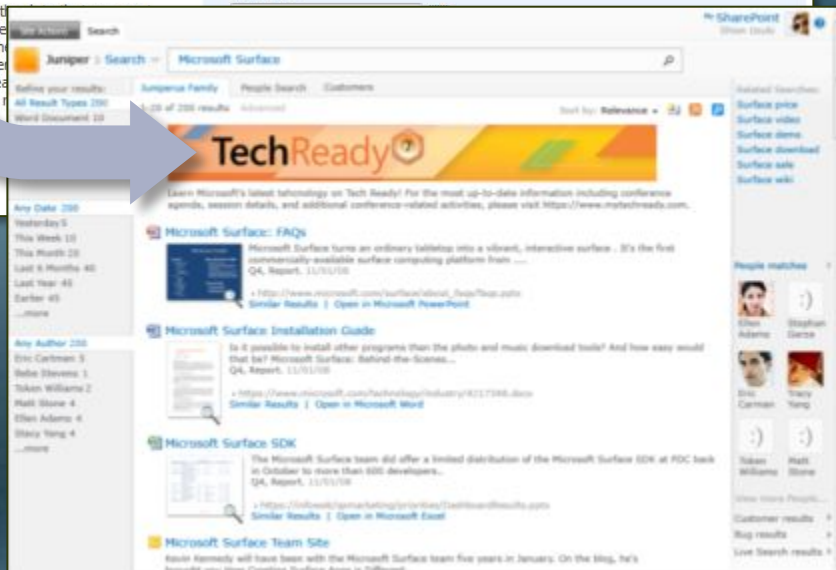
Site Actions | Search

SharePoint
Shawn Izuki

Juniper > Search

Microsoft Surface

Refine your results:
All Result Types 200
Word Document 10

Any Date 200
Yesterday 5
This Week 10
This Month 25
Last 6 Months 40
Last Year 45
Earlier 45
...more

Any Author 200
Eric Cartman 3
Beba Stevens 1
Token Williams 2
Matt Stone 4
Ellen Adams 4
Stacy Yang 4
...more

Junipersa Family | People Search | Customers

1-10 of 200 results Advanced

Sort by: Relevance

TechReady 7

Learn Microsoft's latest tehcnology on Tech Ready! For the most up-to-date information including conference agenda, session details, and additional conference-related activities, please visit https://www.mstechready.com.

Microsoft Surface: FAQs
Microsoft Surface turns an ordinary tabletop into a vibrant, interactive surface . It's the first commercially-available surface computing platform from ....
Q4, Report. 11/01/08
http://www.microsoft.com/surface/about_faqs/faqs.aspx
Similar Results | Open in Microsoft PowerPoint

Microsoft Surface Installation Guide
Is it possible to install other programs than the photo and music download tools? And how easy would that be? Microsoft Surface: Behind-the-Scenes...
Q4, Report. 11/01/08
https://www.microsoft.com/technology/industry/4217346.docx
Similar Results | Open in Microsoft Word

Microsoft Surface SDK
The Microsoft Surface team did offer a limited distribution of the Microsoft Surface SDK at PDC back in October to more than 600 developers...
Q4, Report. 11/01/08
https://infoweb/gsmarketing/priorities/DashboardResults.aspx
Similar Results | Open in Microsoft Excel

Microsoft Surface Team Site
Kevin Kennedy will have been with the Microsoft Surface team five years in January. On the blog, he's

Related Searches:
Surface price
Surface video
Surface demo
Surface download
Surface sale
Surface wiki

People matches
Ellen Adams
Stephen Dance
Eric Cartman
Tracy Yang
Token Williams
Matt Stone
View more People...

Customer results
Bug results
Live Search results